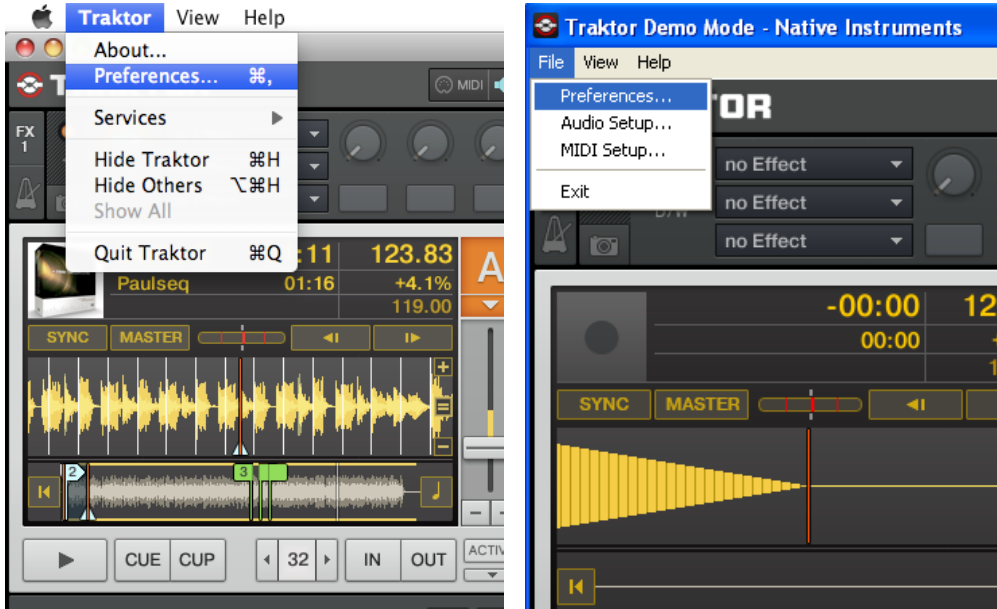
Traktor View Help

About...
Preferences... ⌘,
Services
Hide Traktor ⌘H
Hide Others ⌥⌘H
Show All
Quit Traktor ⌘Q

MIDI
FX 1
:11 123.83
Paulseq 01:16 +4.1%
119.00
A
SYNC MASTER
2 3
CUE CUP 32 IN OUT ACTIV

Traktor Demo Mode - Native Instruments
File View Help
Preferences...
Audio Setup...
MIDI Setup...
Exit
TOR
no Effect
no Effect
no Effect
D/W
-00:00 12
00:00
SYNC MASTER